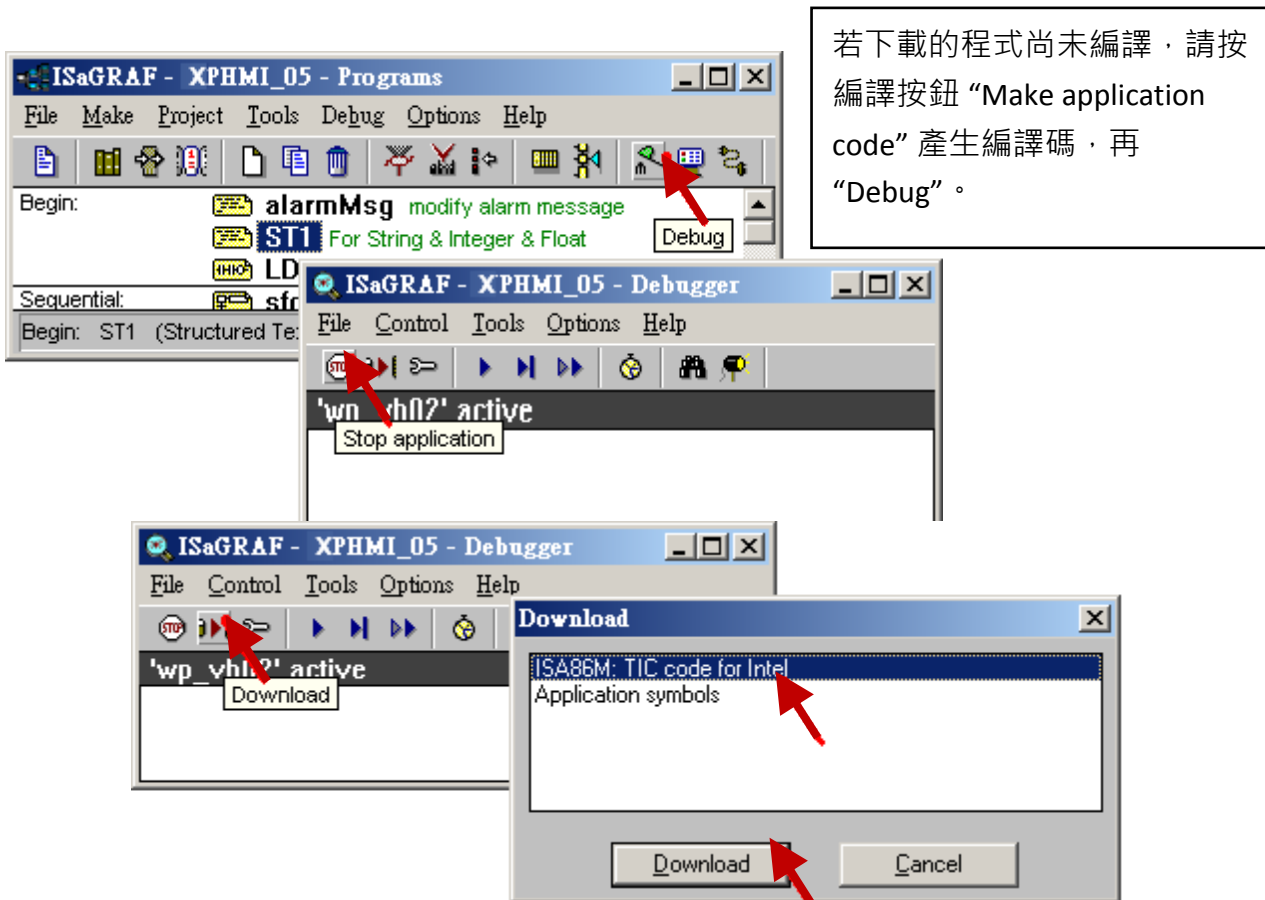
若下載的程式尚未編譯，請按編譯按鈕 “Make application code” 產生編譯碼，再 “Debug”。

ISaGRAF - XPHMI_05 - Programs

File Make Project Tools Debug Options Help

Begin: alarmMsg modify alarm message

ST1 For String & Integer & Float

LD

Debug

Sequential: sfc

Begin: ST1 (Structured Te

ISaGRAF - XPHMI_05 - Debugger

File Control Tools Options Help

'wp_vh02' active

Stop application

ISaGRAF - XPHMI_05 - Debugger

File Control Tools Options Help

'wp_vhl02' active

Download

Download

ISA86M: TIC code for Intel

Application symbols

Download Cancel